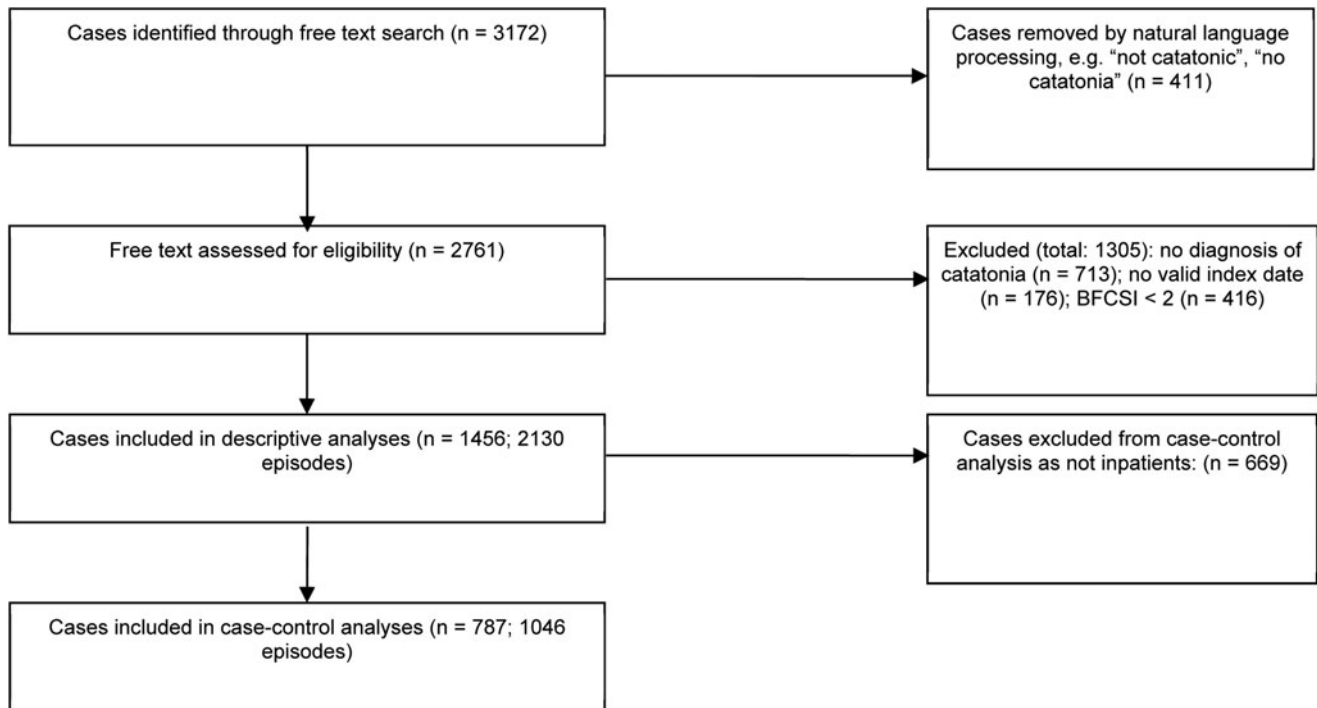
Cases identified through free text search (n = 3172)

Cases removed by natural language processing, e.g. “not catatonic”, “no catatonia” (n = 411)

Free text assessed for eligibility (n = 2761)

Excluded (total: 1305): no diagnosis of catatonia (n = 713); no valid index date (n = 176); BFCSI < 2 (n = 416)

Cases included in descriptive analyses (n = 1456; 2130 episodes)

Cases excluded from case-control analysis as not inpatients: (n = 669)

Cases included in case-control analyses (n = 787; 1046 episodes)